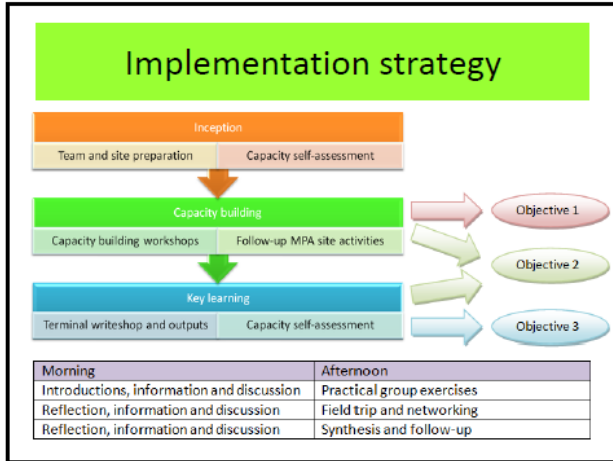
Implementation strategy

Inception

Team and site preparation

Capacity self-assessment

Capacity building

Capacity building workshops

Follow-up MPA site activities

Key learning

Terminal writeshop and outputs

Capacity self-assessment

Objective 1

Objective 2

Objective 3

| Morning | Afternoon |
|---|---|
| Introductions, information and discussion | Practical group exercises |
| Reflection, information and discussion | Field trip and networking |
| Reflection, information and discussion | Synthesis and follow-up |